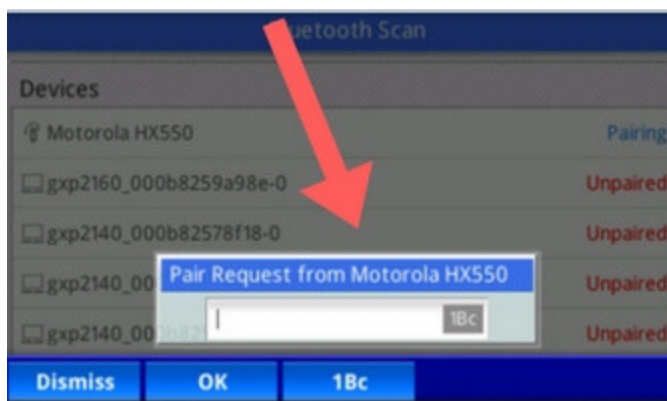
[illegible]uetooth Scan

Devices

Motorola HX550 Pairing

gxp2160_000b8259a98e-0 Unpaired

gxp2140_000b82578f18-0 Unpaired

gxp2140_00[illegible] Unpaired

gxp2140_00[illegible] Unpaired

Pair Request from Motorola HX550

1Bc

Dismiss OK 1Bc